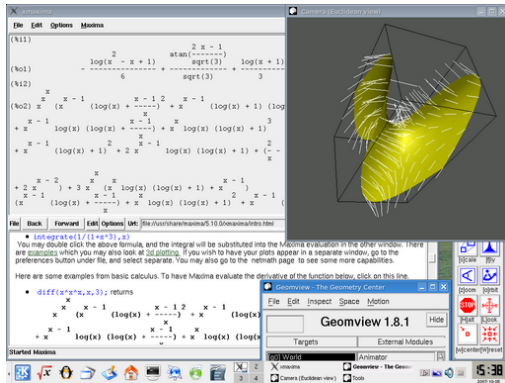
xmaxima

File Edit Options Maxima

(%i1)

2 x - 1
2 atan(-------)
log(x - x + 1) sqrt(3) log(x + 1)
(%o1) - --------------- + --------------- + -----------
6 sqrt(3) 3

(%i2)

File Back Forward Edit Options Url: file:/usr/share/maxima/5.10.0/xmaxima/intro.html

• integrate(1/(1+x^3),x)

You may double click the above formula, and the integral will be substituted into the Maxima evaluation in the other window. There are examples which you may also look at 3d plotting. If you wish to have your plots appear in a separate window, go to the preferences button under file, and select separate. You may also go to the netmath page to see some more capabilities.

Here are some examples from basic calculus. To have Maxima evaluate the derivative of the function below, click on this line.

• diff(x^x^x,x,3); returns

Started Maxima

Camera (Euclidean view)

Geomview - The Geometry Center

File Edit Inspect Space Motion

Geomview 1.8.1

Hide

Targets

External Modules

[g0] World

Animator

[r]otate [t]ranslate [z]oom [s]cale [f]ly [o]rbit [l]ook [w]center [R]eset STOP

xmaxima Geomview - The Geometry Center Camera (Euclidean view) Tools

15:38